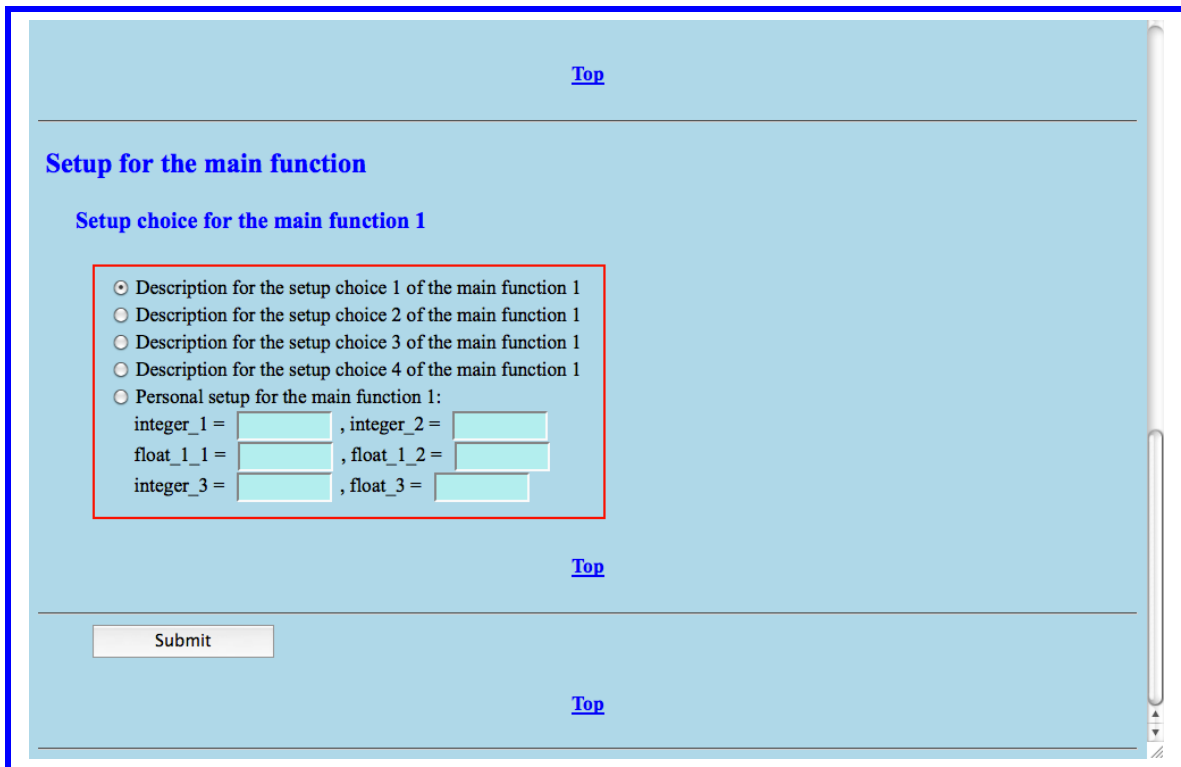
Top

Setup for the main function

Setup choice for the main function 1

Description for the setup choice 1 of the main function 1
Description for the setup choice 2 of the main function 1
Description for the setup choice 3 of the main function 1
Description for the setup choice 4 of the main function 1
Personal setup for the main function 1:
integer_1 = , integer_2 =
float_1_1 = , float_1_2 =
integer_3 = , float_3 =

Top

Submit

Top